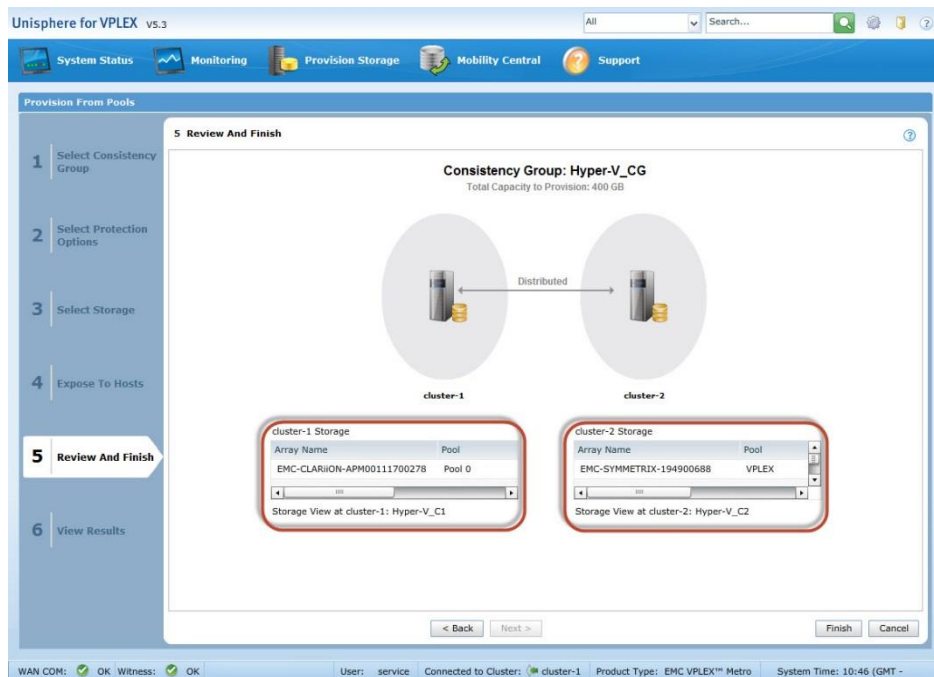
Unisphere for VPLEX V5.3

All

Search...

System Status Monitoring Provision Storage Mobility Central Support

Provision From Pools

1 Select Consistency Group

2 Select Protection Options

3 Select Storage

4 Expose To Hosts

5 Review And Finish

6 View Results

5 Review And Finish

Consistency Group: Hyper-V_CG

Total Capacity to Provision: 400 GB

Distributed

cluster-1

cluster-2

cluster-1 Storage

| Array Name | Pool |
|---|---|
| EMC-CLARiiON-APM00111700278 | Pool 0 |

Storage View at cluster-1: Hyper-V_C1

cluster-2 Storage

| Array Name | Pool |
|---|---|
| EMC-SYMMETRIX-194900688 | VPLEX |

Storage View at cluster-2: Hyper-V_C2

< Back Next >

Finish Cancel

WAN COM: OK Witness: OK User: service Connected to Cluster: cluster-1 Product Type: EMC VPLEX™ Metro System Time: 10:46 (GMT -